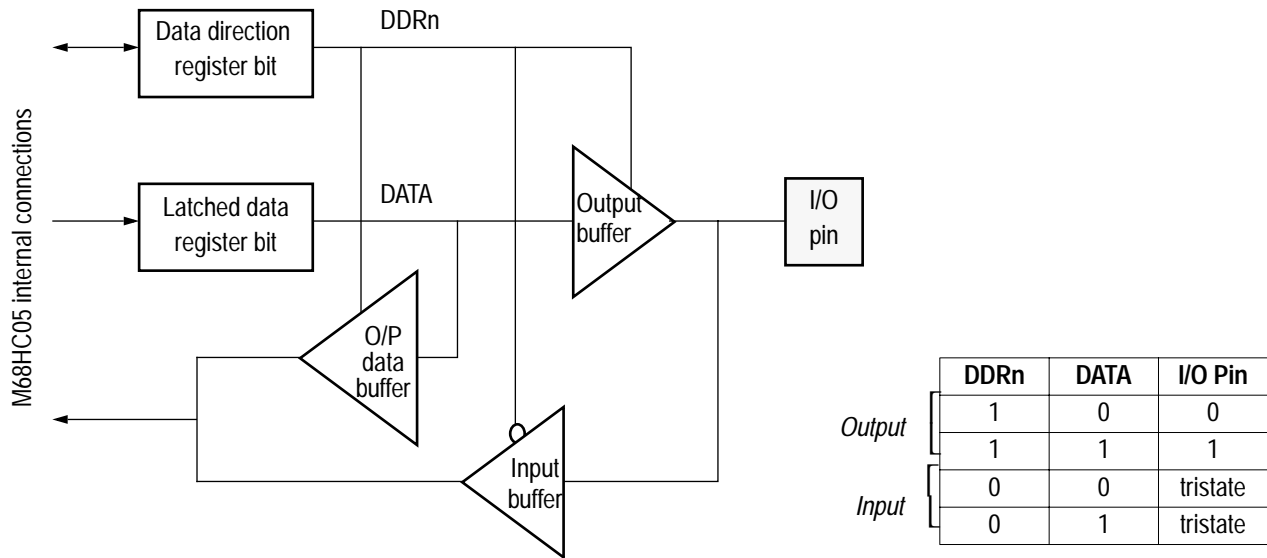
M68HC05 internal connections

Data direction register bit

DDRn

Latched data register bit

DATA

Output buffer

I/O pin

O/P data buffer

Input buffer

| | DDRn | DATA | I/O Pin |
|---|---|---|---|
| Output | 1 | 0 | 0 |
| | 1 | 1 | 1 |
| Input | 0 | 0 | tristate |
| | 0 | 1 | tristate |